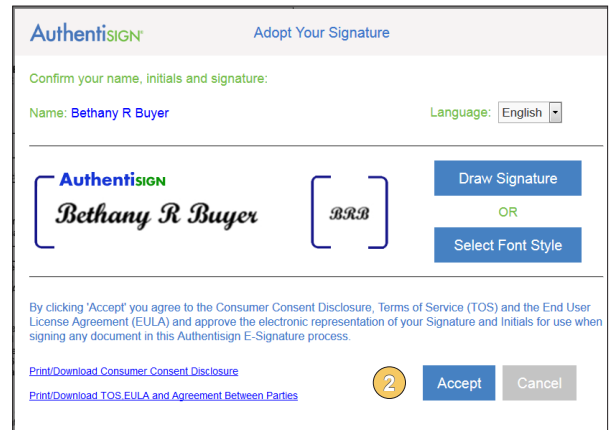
AuthentiSIGN®

Adopt Your Signature

Confirm your name, initials and signature:

Name: Bethany R Buyer

Language: English

AuthentiSIGN

Bethany R Buyer

BRB

Draw Signature

OR

Select Font Style

By clicking 'Accept' you agree to the Consumer Consent Disclosure, Terms of Service (TOS) and the End User License Agreement (EULA) and approve the electronic representation of your Signature and Initials for use when signing any document in this Authentisign E-Signature process.

Print/Download Consumer Consent Disclosure

Print/Download TOS,EULA and Agreement Between Parties

2

Accept

Cancel